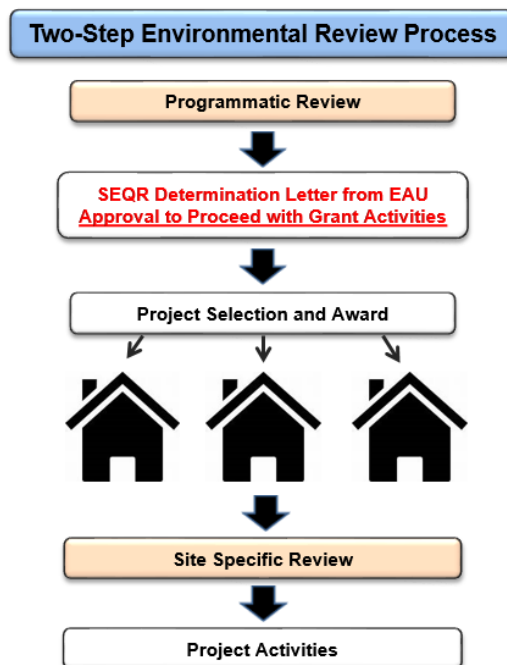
Two-Step Environmental Review Process

Programmatic Review

SEQR Determination Letter from EAU
Approval to Proceed with Grant Activities

Project Selection and Award

Site Specific Review

Project Activities